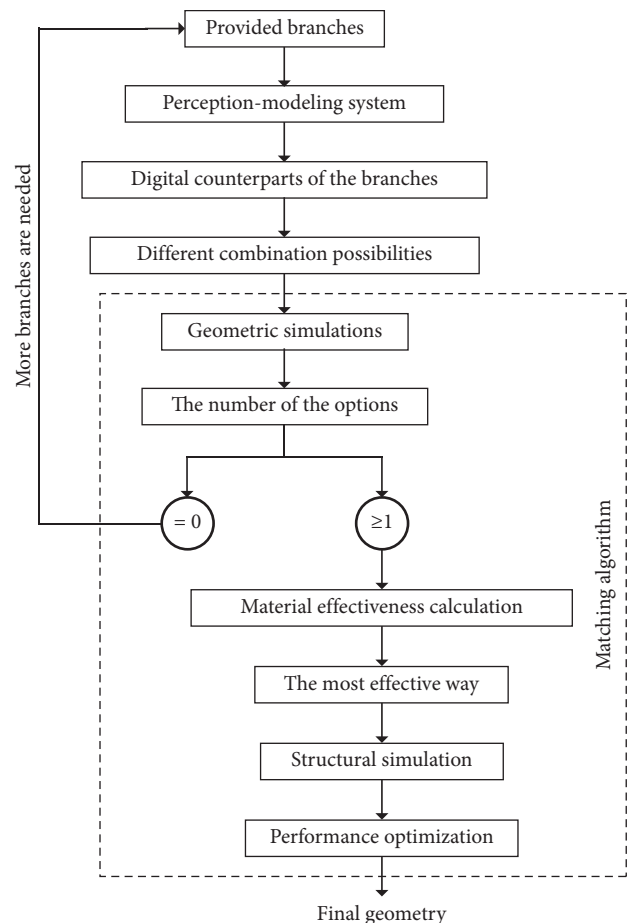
Provided branches

Perception-modeling system

Digital counterparts of the branches

Different combination possibilities

Geometric simulations

The number of the options

= 0

≥1

Material effectiveness calculation

The most effective way

Structural simulation

Performance optimization

Final geometry

More branches are needed

Matching algorithm